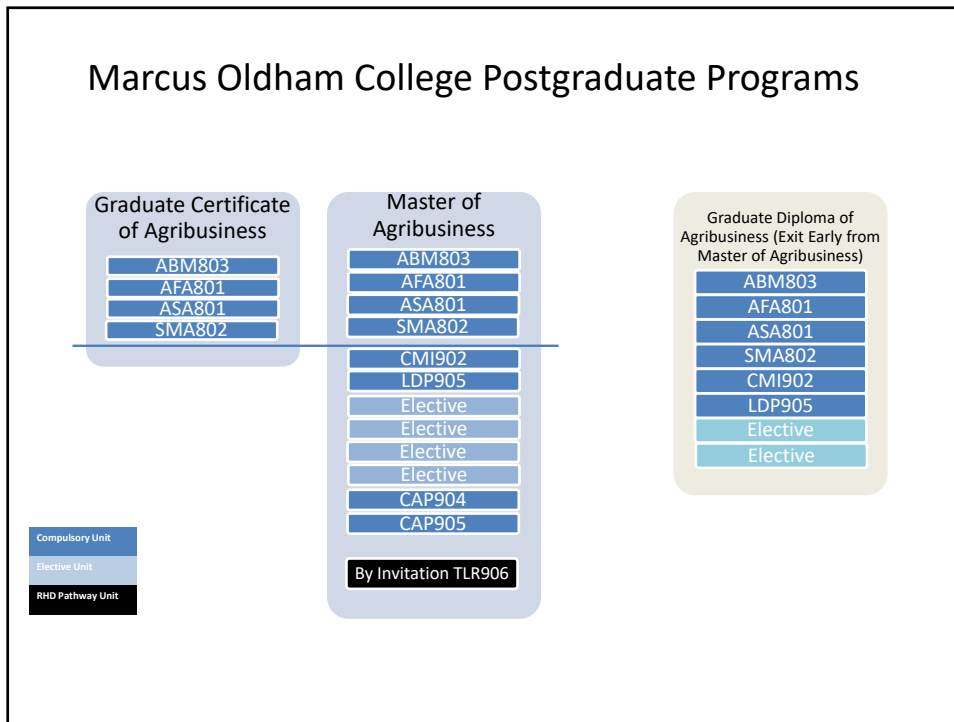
Marcus Oldham College Postgraduate Programs

Graduate Certificate of Agribusiness

ABM803
AFA801
ASA801
SMA802

Master of Agribusiness

ABM803
AFA801
ASA801
SMA802
CMI902
LDP905
Elective
Elective
Elective
Elective
CAP904
CAP905

By Invitation TLR906

Graduate Diploma of Agribusiness (Exit Early from Master of Agribusiness)

ABM803
AFA801
ASA801
SMA802
CMI902
LDP905
Elective
Elective

Compulsory Unit
Elective Unit
RHD Pathway Unit